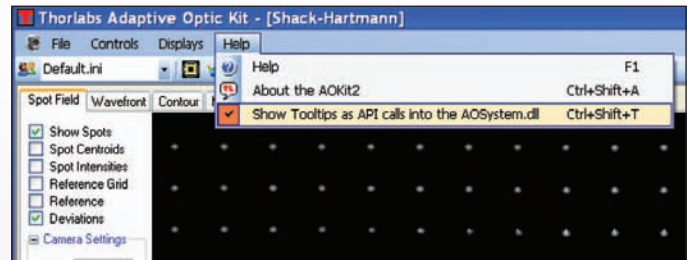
Thorlabs Adaptive Optic Kit - [Shack-Hartmann]

File Controls Displays Help

Default.ini

Help F1

About the AOKit2 Ctrl+Shift+A

Show Tooltips as API calls into the AOSystem.dll Ctrl+Shift+T

Spot Field Wavefront Contour

Show Spots
Spot Centroids
Spot Intensities
Reference Grid
Reference
Deviations

Camera Settings